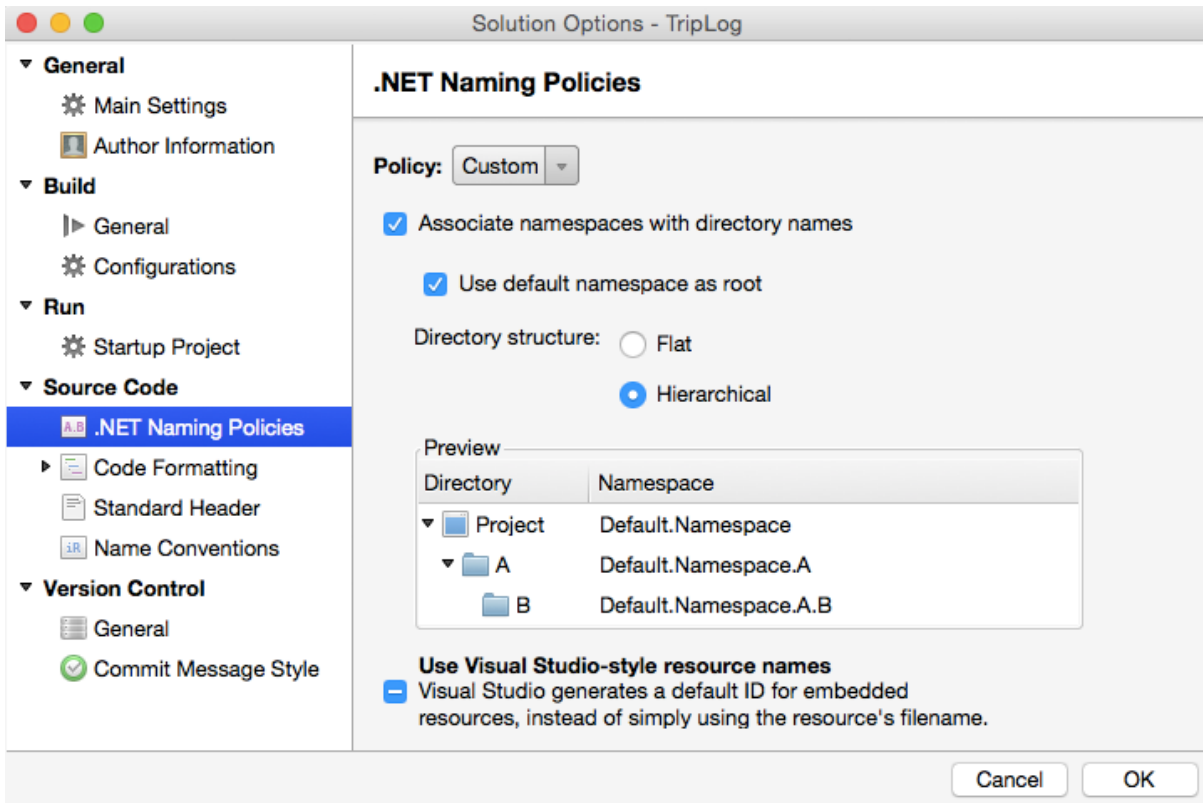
Solution Options - TripLog

General
Main Settings
Author Information
Build
General
Configurations
Run
Startup Project
Source Code
.NET Naming Policies
Code Formatting
Standard Header
Name Conventions
Version Control
General
Commit Message Style

.NET Naming Policies

Policy: Custom

Associate namespaces with directory names

Use default namespace as root

Directory structure: Flat

Hierarchical

Preview

| Directory | Namespace |
|---|---|
| Project | Default.Namespace |
| A | Default.Namespace.A |
| B | Default.Namespace.A.B |

Use Visual Studio-style resource names
Visual Studio generates a default ID for embedded resources, instead of simply using the resource's filename.

Cancel
OK